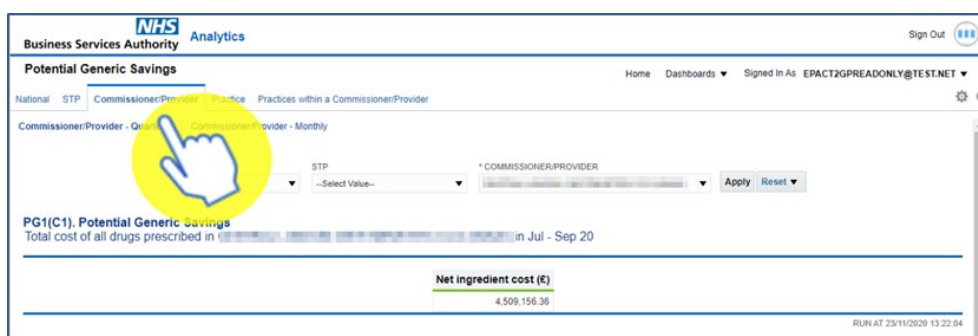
NHS
Business Services Authority
Analytics

Sign Out

Potential Generic Savings

Home Dashboards ▼ Signed In As EPACT2GPREADONLY@TEST.NET ▼

National STP Commissioner/Provider Practice Practices within a Commissioner/Provider

Commissioner/Provider - Quar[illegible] Commissioner/Provider - Monthly

STP
--Select Value--

* COMMISSIONER/PROVIDER
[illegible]

Apply Reset ▼

PG1(C1). Potential Generic Savings
Total cost of all drugs prescribed in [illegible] in Jul - Sep 20

| Net ingredient cost (£) |
|---|
| 4,509,156.36 |

RUN AT 23/11/2020 13:22:04